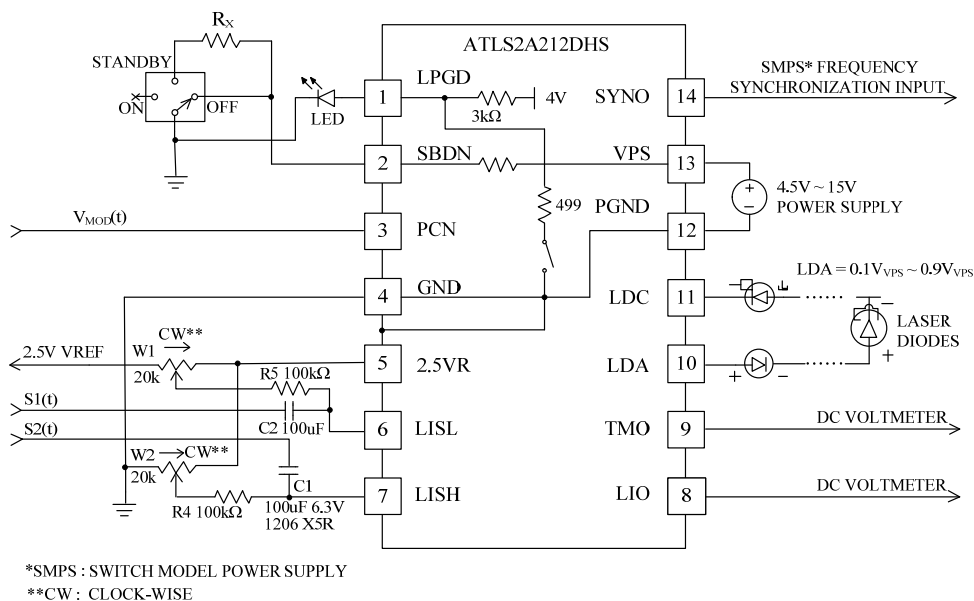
$R_X$
STANDBY
ON
OFF
LED
ATLS2A212DHS
1 LPGD
3kΩ
4V
SYNO 14
SMPS* FREQUENCY SYNCHRONIZATION INPUT
2 SBDN
VPS 13
4.5V ~ 15V POWER SUPPLY
499
PGND 12
$V_{MOD}$(t)
3 PCN
4 GND
LDC 11
LDA = $0.1V_{VPS}$ ~ $0.9V_{VPS}$
LASER DIODES
2.5V VREF
CW**
W1
20k
5 2.5VR
LDA 10
R5 100kΩ
S1(t)
C2 100uF
6 LISL
TMO 9
DC VOLTMETER
S2(t)
W2
CW**
20k
C1
R4 100kΩ
100uF 6.3V
1206 X5R
7 LISH
LIO 8
DC VOLTMETER
*SMPS : SWITCH MODEL POWER SUPPLY
**CW : CLOCK-WISE